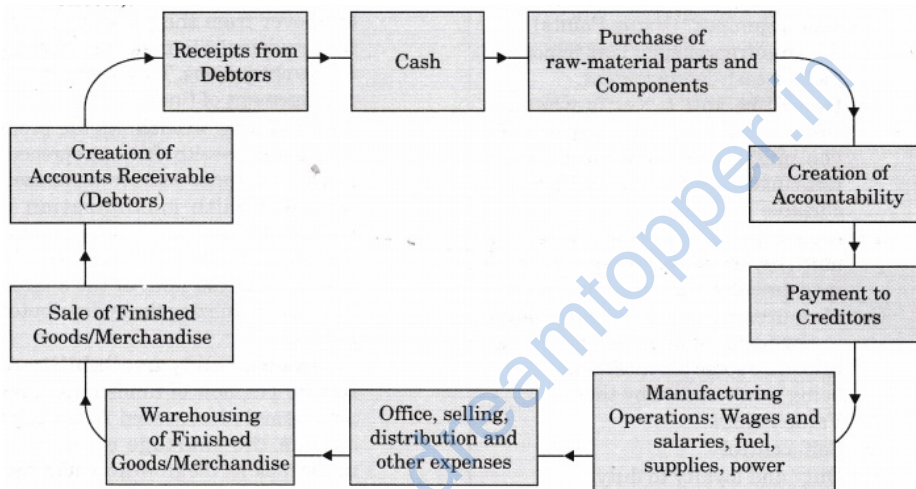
Receipts from Debtors

Cash

Purchase of raw-material parts and Components

Creation of Accountability

Payment to Creditors

Manufacturing Operations: Wages and salaries, fuel, supplies, power

Office, selling, distribution and other expenses

Warehousing of Finished Goods/Merchandise

Sale of Finished Goods/Merchandise

Creation of Accounts Receivable (Debtors)

dreamtopper.in